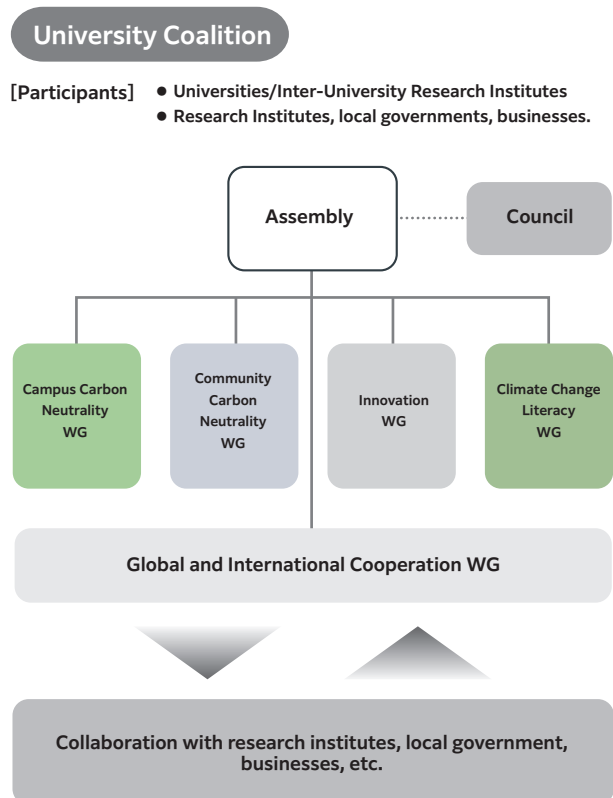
University Coalition

[Participants]
● Universities/Inter-University Research Institutes
● Research Institutes, local governments, businesses.

Assembly

Council

Campus Carbon Neutrality WG

Community Carbon Neutrality WG

Innovation WG

Climate Change Literacy WG

Global and International Cooperation WG

Collaboration with research institutes, local government, businesses, etc.